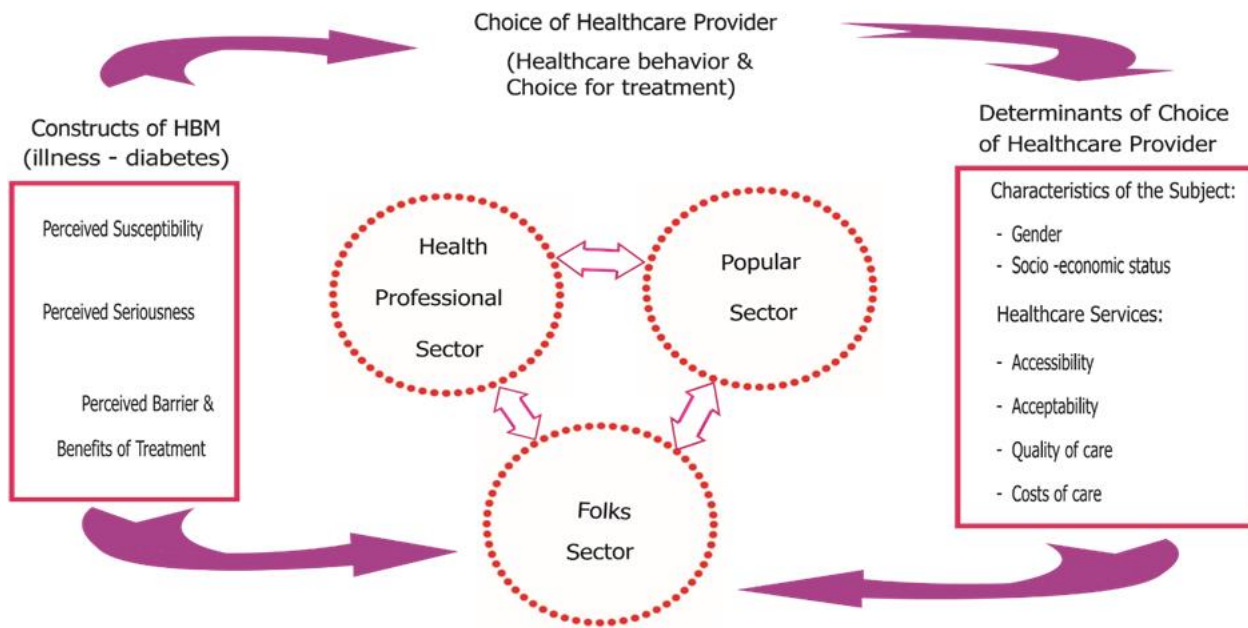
Choice of Healthcare Provider

(Healthcare behavior & Choice for treatment)

Constructs of HBM (illness - diabetes)

Perceived Susceptibility

Perceived Seriousness

Perceived Barrier & Benefits of Treatment

Health Professional Sector

Popular Sector

Folks Sector

Determinants of Choice of Healthcare Provider

Characteristics of the Subject:

- Gender
- Socio -economic status

Healthcare Services:

- Accessibility
- Acceptability
- Quality of care
- Costs of care